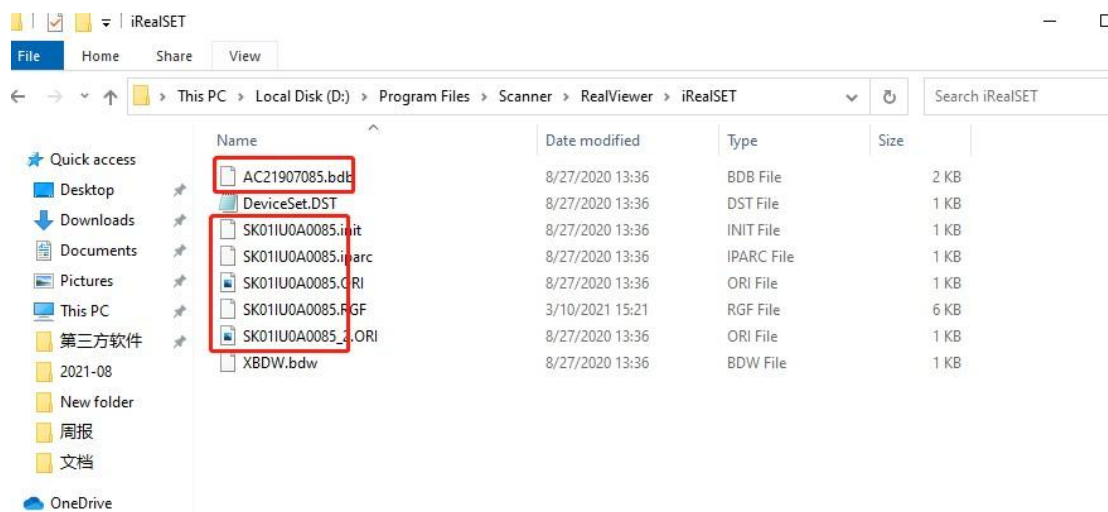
iRealSET

File Home Share View

This PC > Local Disk (D:) > Program Files > Scanner > RealViewer > iRealSET

Search iRealSET

Quick access
Desktop
Downloads
Documents
Pictures
This PC
第三方软件
2021-08
New folder
周报
文档
OneDrive

| Name | Date modified | Type | Size |
|---|---|---|---|
| AC21907085.bdb | 8/27/2020 13:36 | BDB File | 2 KB |
| DeviceSet.DST | 8/27/2020 13:36 | DST File | 1 KB |
| SK01IU0A0085.init | 8/27/2020 13:36 | INIT File | 1 KB |
| SK01IU0A0085.iparc | 8/27/2020 13:36 | IPARC File | 1 KB |
| SK01IU0A0085.ORI | 8/27/2020 13:36 | ORI File | 1 KB |
| SK01IU0A0085.RGF | 3/10/2021 15:21 | RGF File | 6 KB |
| SK01IU0A0085_2.ORI | 8/27/2020 13:36 | ORI File | 1 KB |
| XBDW.bdw | 8/27/2020 13:36 | BDW File | 1 KB |